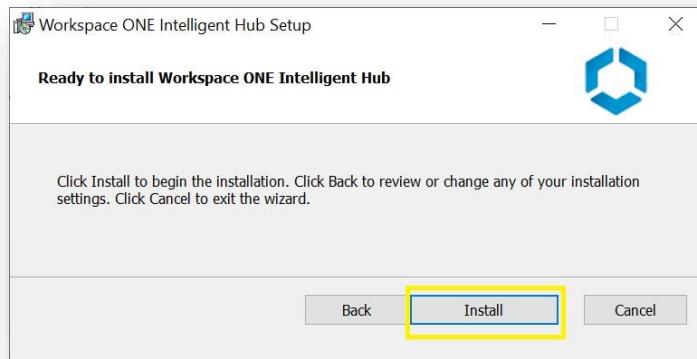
Workspace ONE Intelligent Hub Setup

Ready to install Workspace ONE Intelligent Hub

Click Install to begin the installation. Click Back to review or change any of your installation settings. Click Cancel to exit the wizard.

Back

Install

Cancel